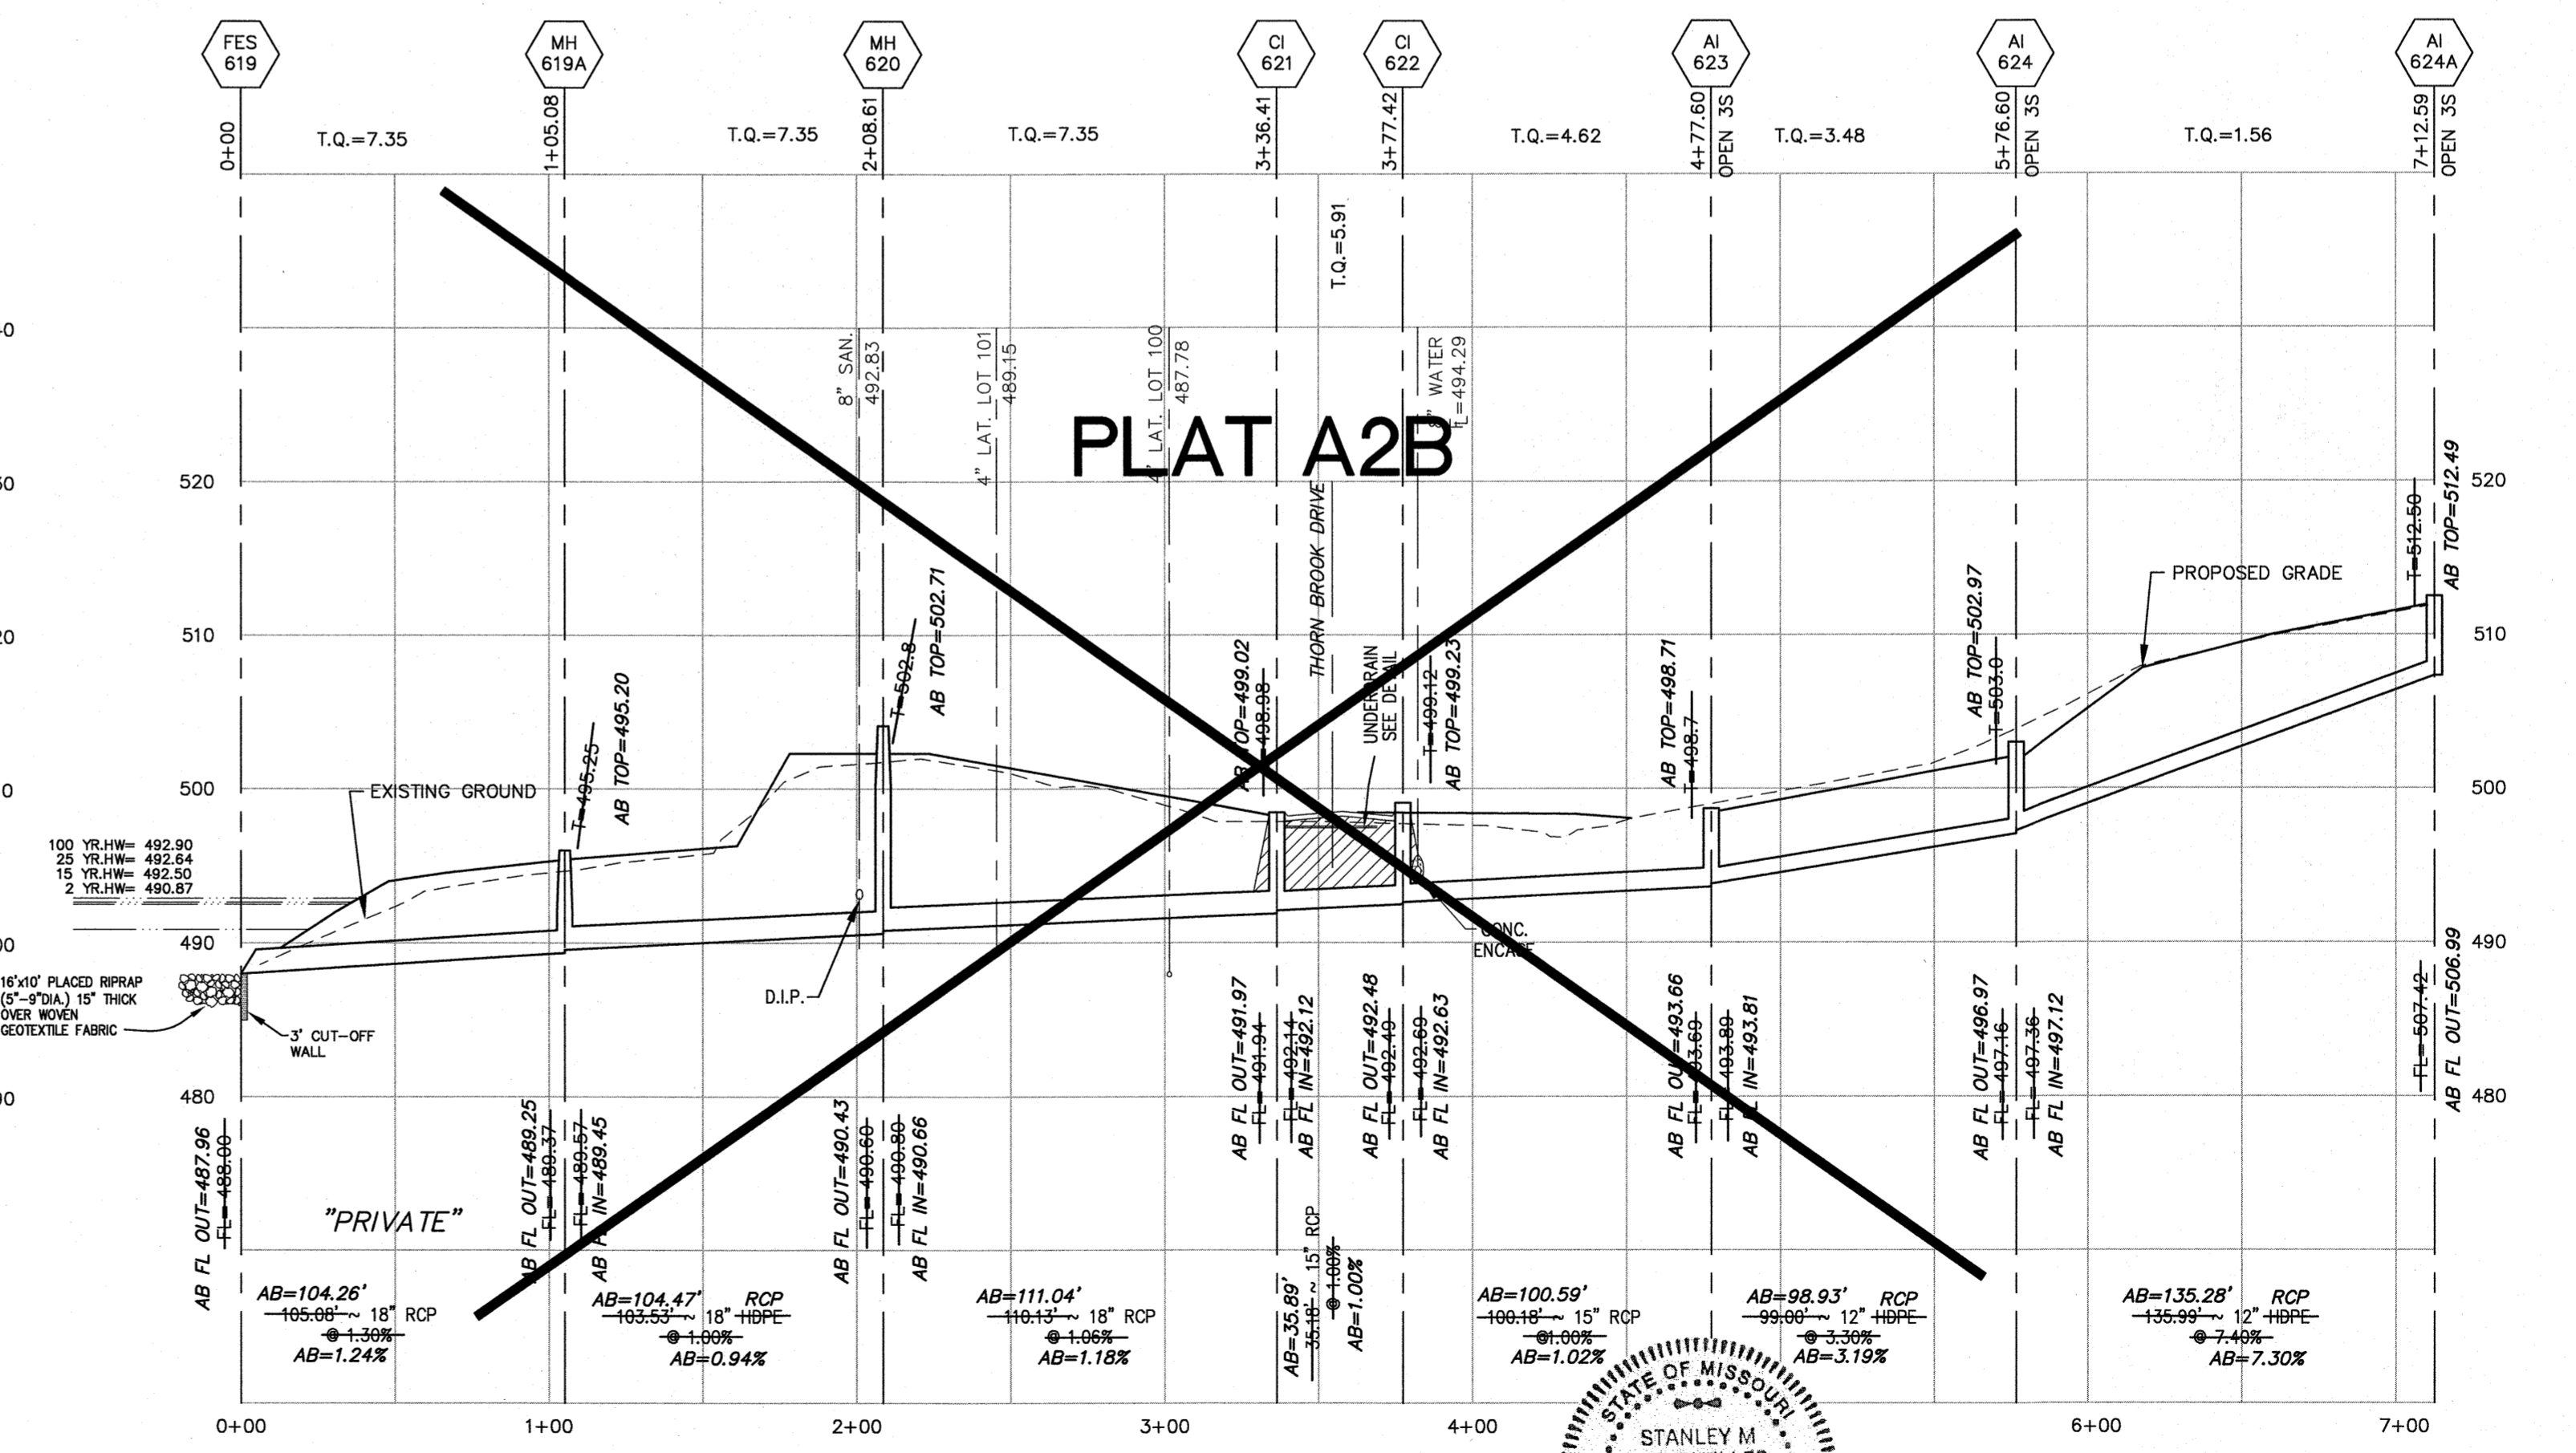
FES 619
MH 619A
MH 620
CI 621
CI 622
AI 623
AI 624
AI 624A

0+00
T.Q.=7.35
1+05.08
T.Q.=7.35
2+08.61
T.Q.=7.35
3+36.41
3+77.42
T.Q.=4.62
4+77.60 OPEN 3S
T.Q.=3.48
5+76.60 OPEN 3S
T.Q.=1.56
7+12.59 OPEN 3S

T.Q.=5.91

8" SAN. 492.83
4" LAT. LOT 101 489.15
4" LAT. LOT 100 487.78
8" WATER FL=494.29

PLAT A2B

THORN BROOK DRIVE
UNDERDRAIN SEE DETAIL
PROPOSED GRADE
EXISTING GROUND

T=495.25
AB TOP=495.20
T=502.8
AB TOP=502.71
AB TOP=499.02
T=498.98
T=499.12
AB TOP=499.23
AB TOP=498.71
T=498.7
AB TOP=502.97
T=503.0
T=512.50
AB TOP=512.49

100 YR.HW= 492.90
25 YR.HW= 492.64
15 YR.HW= 492.50
2 YR.HW= 490.87

16'x10' PLACED RIPRAP (5"-9"DIA.) 15" THICK OVER WOVEN GEOTEXTILE FABRIC
3' CUT-OFF WALL
D.I.P.
CONC. ENCASE

520
510
500
490
480

AB FL OUT=487.96
FL=488.00
AB FL OUT=489.25
FL=489.37
FL=489.57
AB FL IN=489.45
AB FL OUT=490.43
FL=490.60
FL=490.80
AB FL IN=490.66
AB FL OUT=491.97
FL=491.94
FL=492.14
AB FL IN=492.12
AB FL OUT=492.48
FL=492.49
FL=492.69
AB FL IN=492.63
AB FL OUT=493.66
FL=493.69
FL=493.89
AB FL IN=493.81
AB FL OUT=496.97
FL=497.16
FL=497.36
AB FL IN=497.12
FL=507.42
AB FL OUT=506.99

"PRIVATE"

AB=104.26'
105.08' ~ 18" RCP
@ 1.30%
AB=1.24%

AB=104.47'
103.53' ~ 18" RCP HDPE
@ 1.00%
AB=0.94%

AB=111.04'
110.13' ~ 18" RCP
@ 1.06%
AB=1.18%

AB=35.89'
35.18' ~ 15" RCP
@ 1.00%
AB=1.00%

AB=100.59'
100.18' ~ 15" RCP
@1.00%
AB=1.02%

AB=98.93'
99.00' ~ 12" RCP HDPE
@ 3.30%
AB=3.19%

AB=135.28'
135.99' ~ 12" RCP HDPE
@ 7.40%
AB=7.30%

STATE OF MISSOURI
STANLEY M

0+00
1+00
2+00
3+00
4+00
6+00
7+00